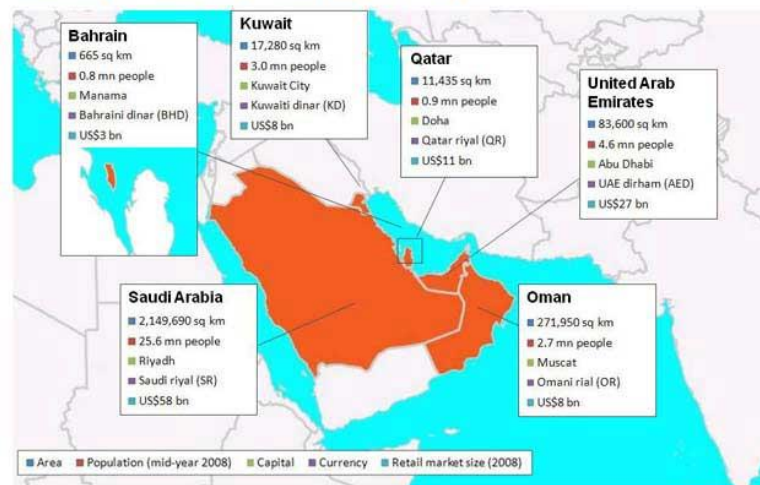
Bahrain
665 sq km
0.8 mn people
Manama
Bahraini dinar (BHD)
US$3 bn

Kuwait
17,280 sq km
3.0 mn people
Kuwait City
Kuwaiti dinar (KD)
US$8 bn

Qatar
11,435 sq km
0.9 mn people
Doha
Qatar riyal (QR)
US$11 bn

United Arab Emirates
83,600 sq km
4.6 mn people
Abu Dhabi
UAE dirham (AED)
US$27 bn

Saudi Arabia
2,149,690 sq km
25.6 mn people
Riyadh
Saudi riyal (SR)
US$58 bn

Oman
271,950 sq km
2.7 mn people
Muscat
Omani rial (OR)
US$8 bn

Area | Population (mid-year 2008) | Capital | Currency | Retail market size (2008)